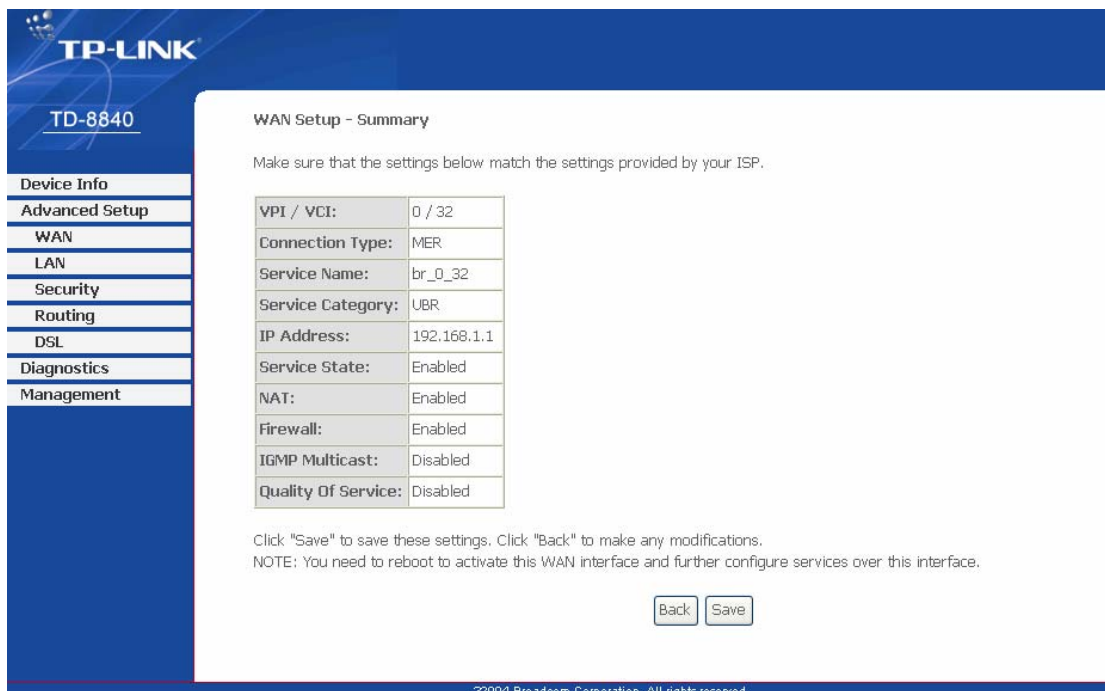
TP-LINK

TD-8840

Device Info
Advanced Setup
WAN
LAN
Security
Routing
DSL
Diagnostics
Management

WAN Setup - Summary

Make sure that the settings below match the settings provided by your ISP.

| | |
|---|---|
| VPI / VCI: | 0 / 32 |
| Connection Type: | MER |
| Service Name: | br_0_32 |
| Service Category: | UBR |
| IP Address: | 192.168.1.1 |
| Service State: | Enabled |
| NAT: | Enabled |
| Firewall: | Enabled |
| IGMP Multicast: | Disabled |
| Quality Of Service: | Disabled |

Click "Save" to save these settings. Click "Back" to make any modifications.
NOTE: You need to reboot to activate this WAN interface and further configure services over this interface.

Back Save

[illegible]2004 Broadcom Corporation. All rights reserved.